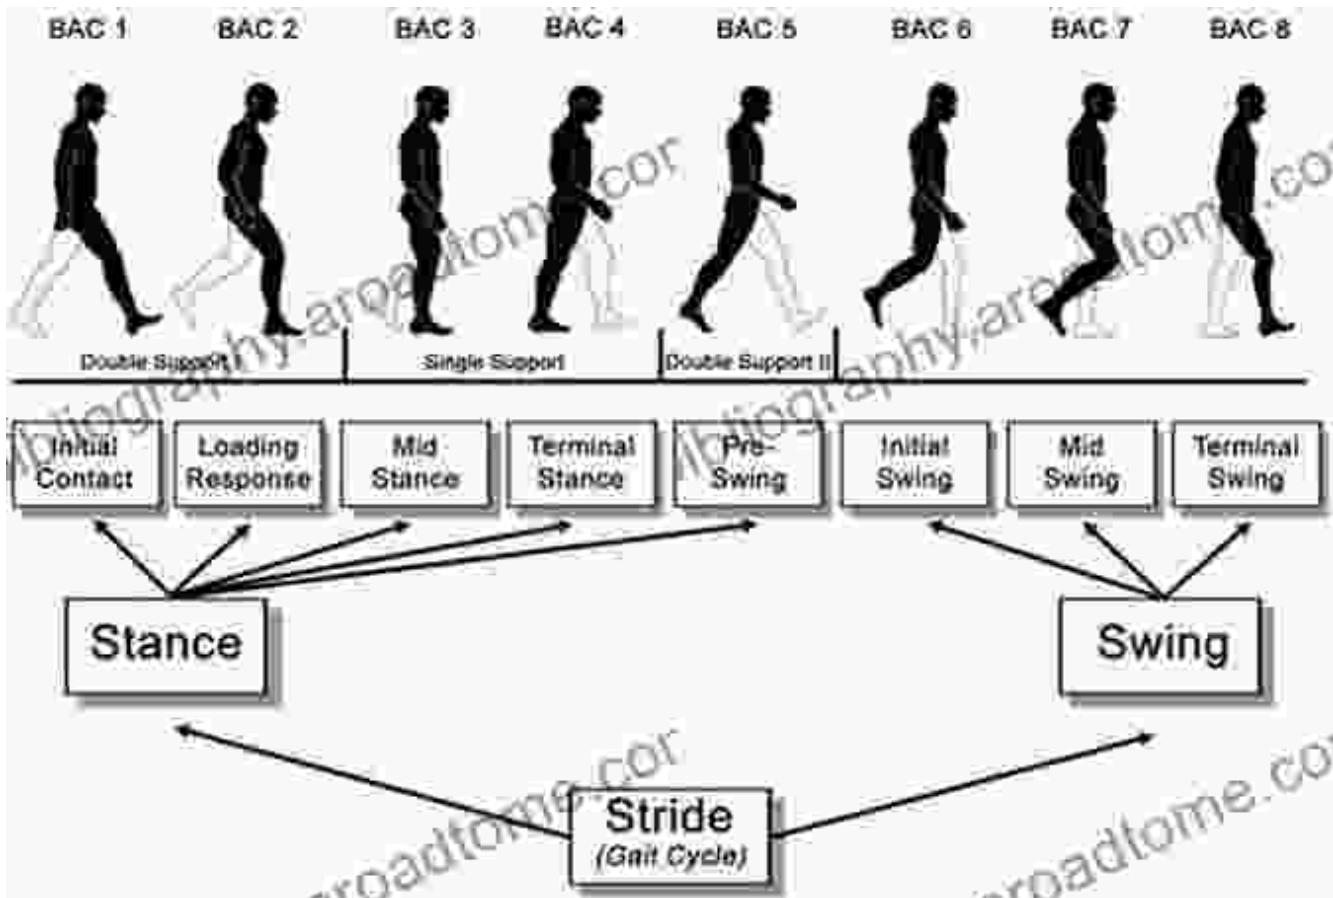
BAC 1 BAC 2 BAC 3 BAC 4 BAC 5 BAC 6 BAC 7 BAC 8

Double Support I
Single Support
Double Support II

Initial Contact
Loading Response
Mid Stance
Terminal Stance
Pre-Swing
Initial Swing
Mid Swing
Terminal Swing

Stance
Swing

Stride
(Gait Cycle)

bibliography.aroadtome.com
bibliography.aroadtome.com
aroadtome.com
aroadtome.com